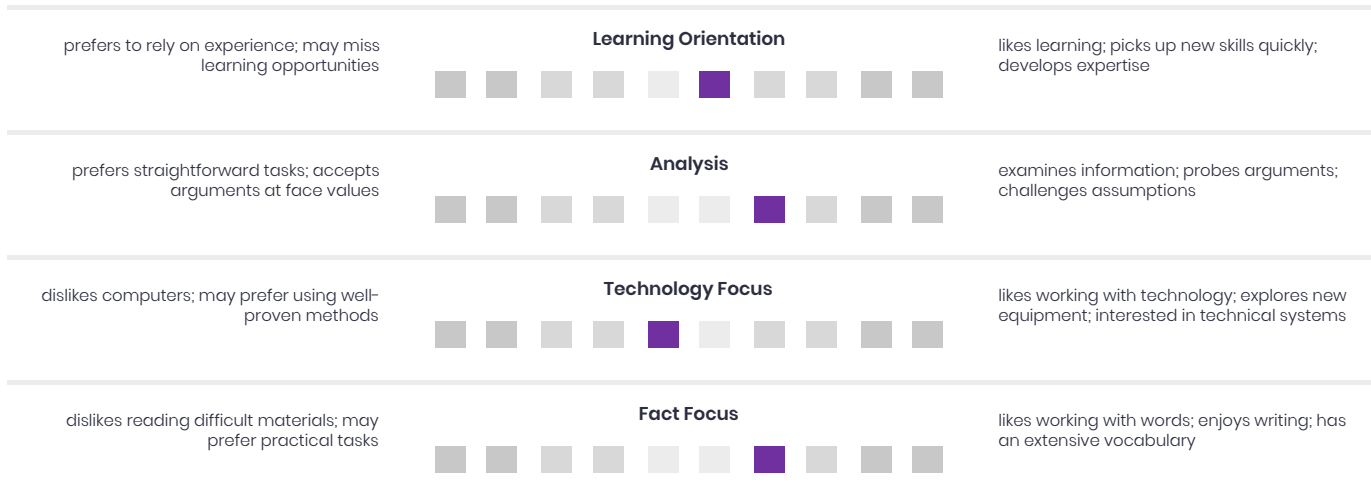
prefers to rely on experience; may miss learning opportunities

Learning Orientation

likes learning; picks up new skills quickly; develops expertise

prefers straightforward tasks; accepts arguments at face values

Analysis

examines information; probes arguments; challenges assumptions

dislikes computers; may prefer using well-proven methods

Technology Focus

likes working with technology; explores new equipment; interested in technical systems

dislikes reading difficult materials; may prefer practical tasks

Fact Focus

likes working with words; enjoys writing; has an extensive vocabulary